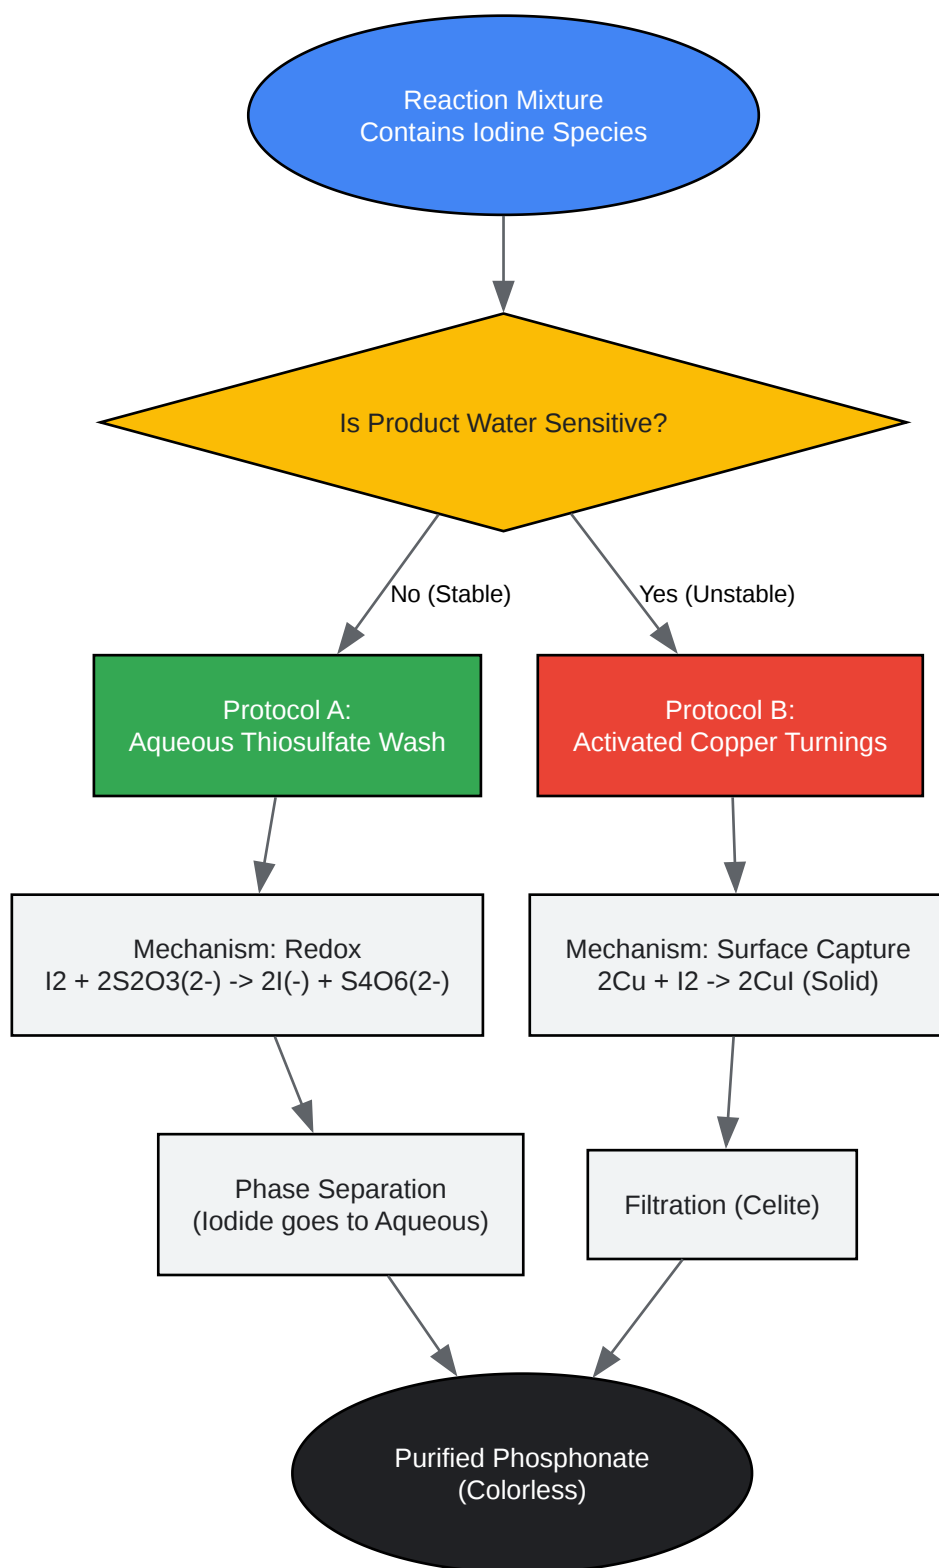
Reaction Mixture
Contains Iodine Species

Is Product Water Sensitive?

No (Stable)

Yes (Unstable)

Protocol A:
Aqueous Thiosulfate Wash

Protocol B:
Activated Copper Turnings

Mechanism: Redox
I2 + 2S2O3(2-) -> 2I(-) + S4O6(2-)

Mechanism: Surface Capture
2Cu + I2 -> 2CuI (Solid)

Phase Separation
(Iodide goes to Aqueous)

Filtration (Celite)

Purified Phosphonate
(Colorless)